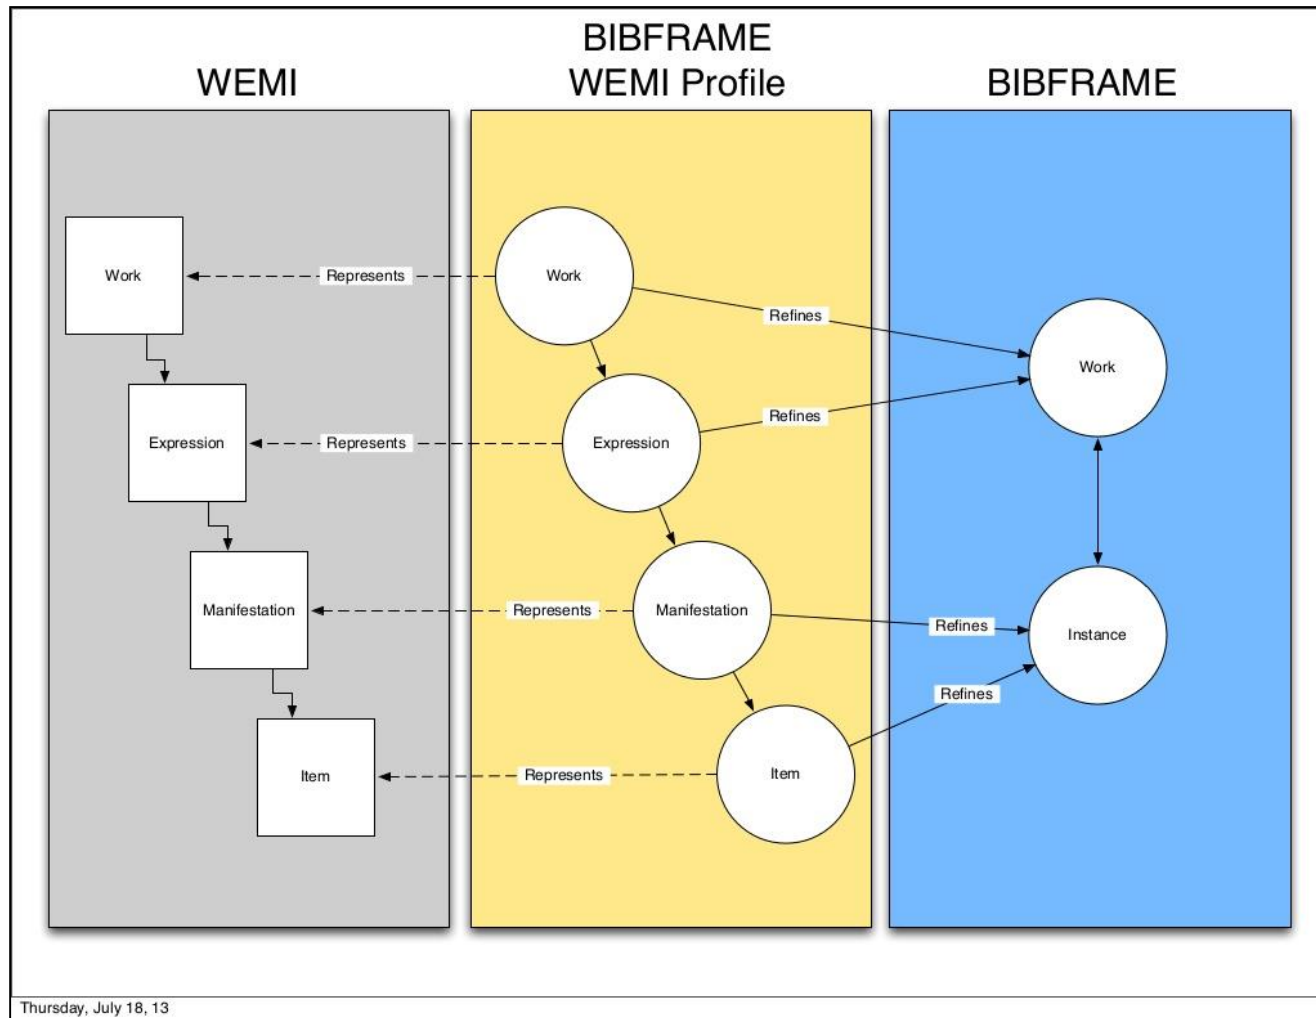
WEMI

BIBFRAME
WEMI Profile

BIBFRAME

Work
Represents
Work
Refines
Work

Expression
Represents
Expression
Refines

Manifestation
Represents
Manifestation
Refines
Instance
Refines

Item
Represents
Item

Thursday, July 18, 13